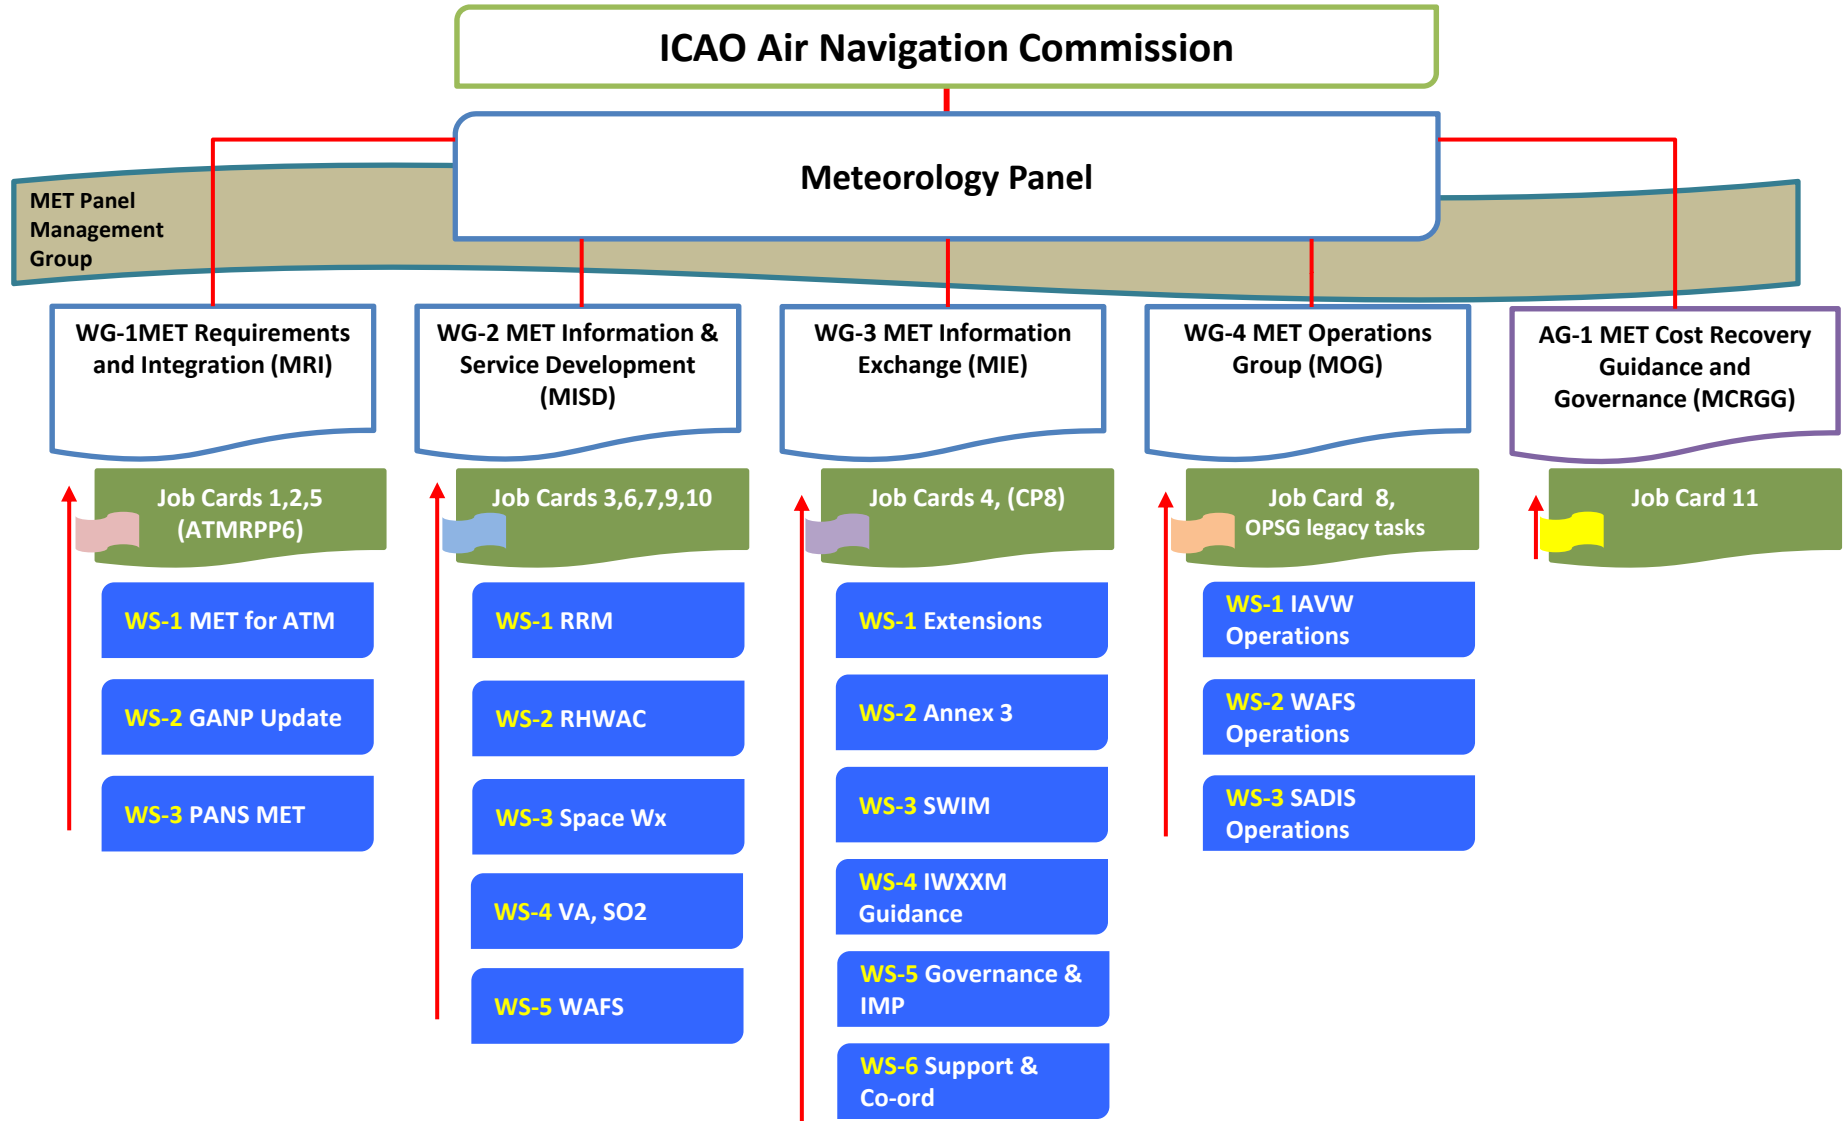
ICAO Air Navigation Commission

Meteorology Panel

MET Panel Management Group

WG-1MET Requirements and Integration (MRI)

Job Cards 1,2,5 (ATMRPP6)

WS-1 MET for ATM

WS-2 GANP Update

WS-3 PANS MET

WG-2 MET Information & Service Development (MISD)

Job Cards 3,6,7,9,10

WS-1 RRM

WS-2 RHWAC

WS-3 Space Wx

WS-4 VA, SO2

WS-5 WAFS

WG-3 MET Information Exchange (MIE)

Job Cards 4, (CP8)

WS-1 Extensions

WS-2 Annex 3

WS-3 SWIM

WS-4 IWXXM Guidance

WS-5 Governance & IMP

WS-6 Support & Co-ord

WG-4 MET Operations Group (MOG)

Job Card 8, OPSG legacy tasks

WS-1 IAVW Operations

WS-2 WAFS Operations

WS-3 SADIS Operations

AG-1 MET Cost Recovery Guidance and Governance (MCRGG)

Job Card 11